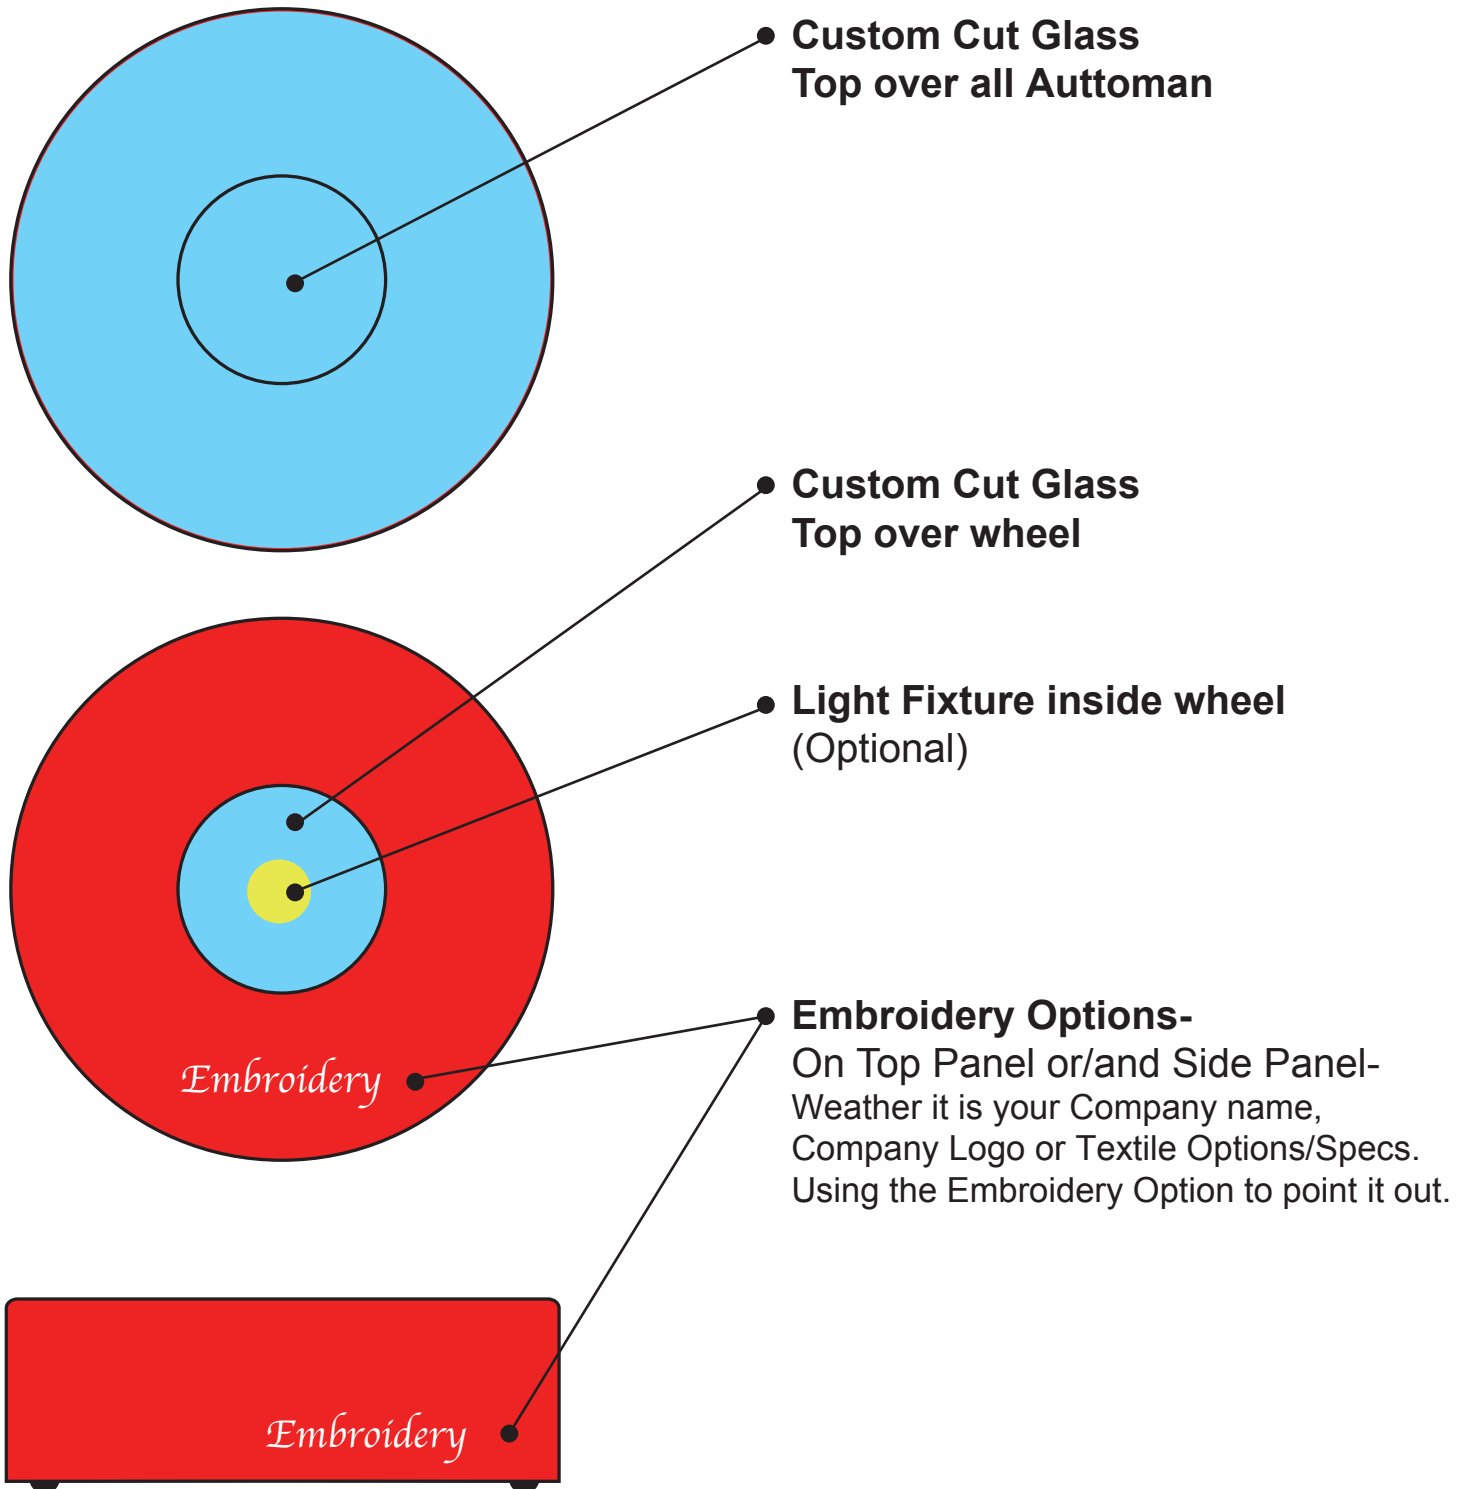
Custom Cut Glass
Top over all Auttoman

Custom Cut Glass
Top over wheel

Light Fixture inside wheel
(Optional)

Embroidery Options-
On Top Panel or/and Side Panel-
Weather it is your Company name, Company Logo or Textile Options/Specs. Using the Embroidery Option to point it out.

Embroidery

Embroidery